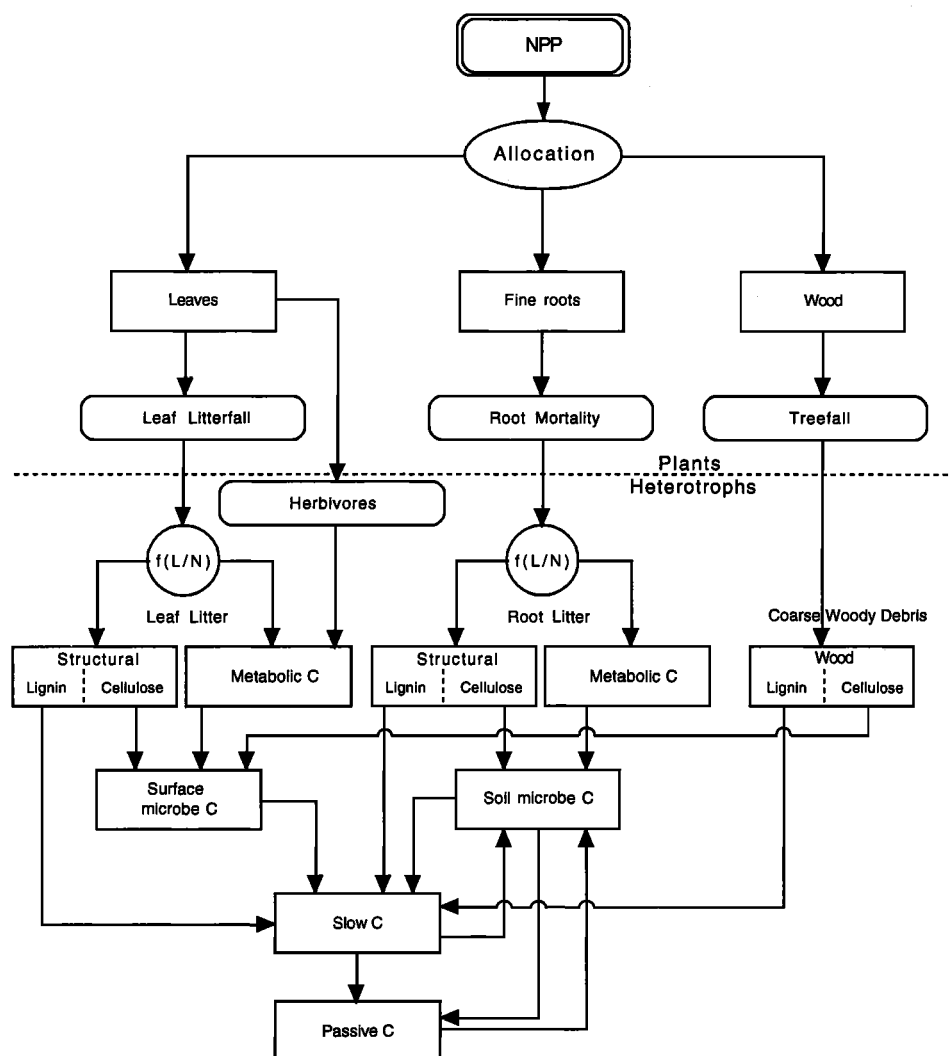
NPP

Allocation

Leaves

Fine roots

Wood

Leaf Litterfall

Root Mortality

Treefall

Plants
Heterotrophs

Herbivores

f(L/N)

f(L/N)

Leaf Litter

Root Litter

Coarse Woody Debris

Structural
Lignin | Cellulose

Metabolic C

Structural
Lignin | Cellulose

Metabolic C

Wood
Lignin | Cellulose

Surface microbe C

Soil microbe C

Slow C

Passive C